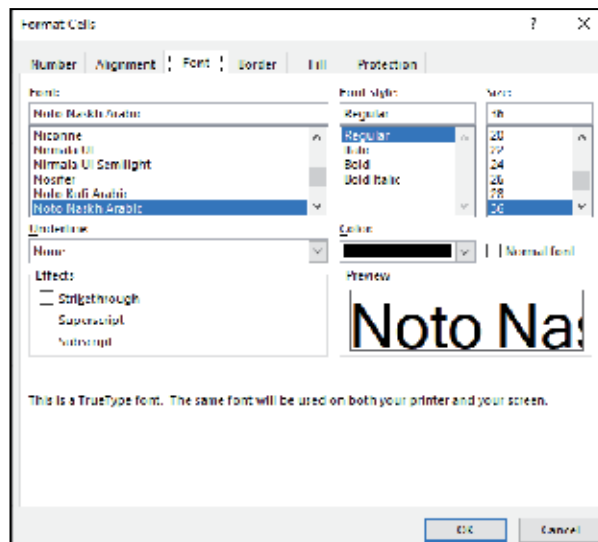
Format Cells

?

Number
Alignment
Font
Border
Fill
Protection

Font:
Noto Naskh Arabic
Niconne
Nirmala UI
Nirmala UI Semilight
Nosifer
Noto Kufi Arabic
Noto Naskh Arabic

Font style:
Regular
Regular
Italic
Bold
Bold Italic

Size:
36
20
22
24
26
28
36

Underline:
None

Color:

Normal font

Effects
Strikethrough
Superscript
Subscript

Preview
Noto Nas

This is a TrueType font. The same font will be used on both your printer and your screen.

OK
Cancel